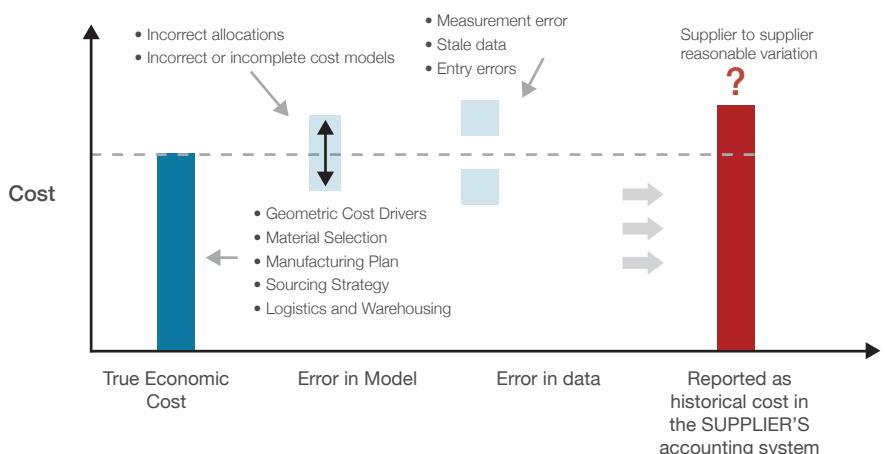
• Incorrect allocations
• Incorrect or incomplete cost models

• Measurement error
• Stale data
• Entry errors

Supplier to supplier reasonable variation

?

Cost

• Geometric Cost Drivers
• Material Selection
• Manufacturing Plan
• Sourcing Strategy
• Logistics and Warehousing

True Economic Cost

Error in Model

Error in data

Reported as historical cost in the SUPPLIER'S accounting system